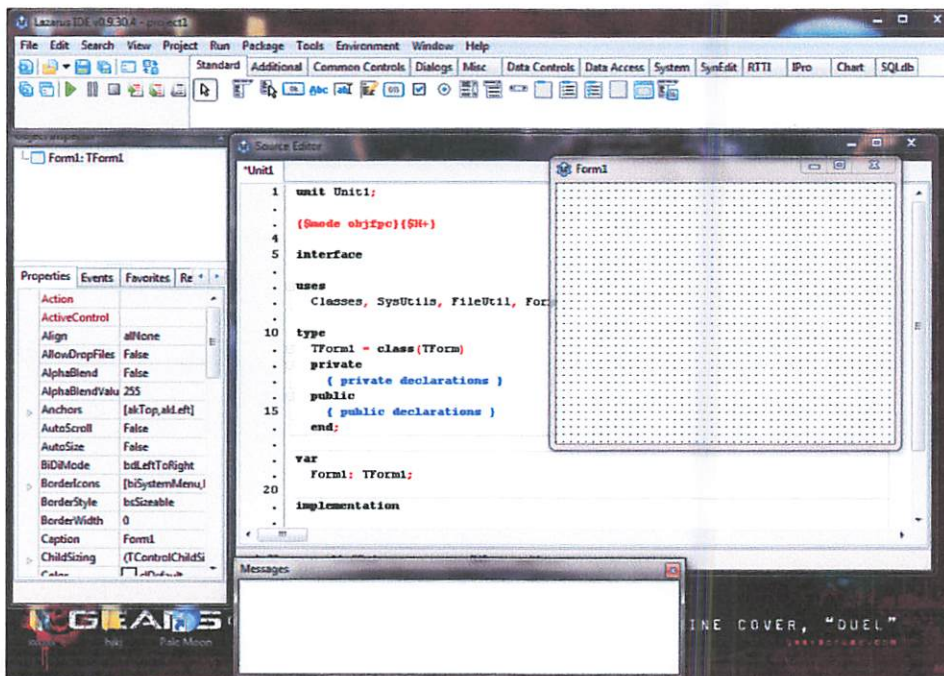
Lazarus IDE v0.9.30.4 - project1

File Edit Search View Project Run Package Tools Environment Window Help

Standard Additional Common Controls Dialogs Misc Data Controls Data Access System SynEdit RTTI IPro Chart SQLdb

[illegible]

Form1: TForm1

Properties Events Favorites Re

| | |
|---|---|
| Action | |
| ActiveControl | |
| Align | alNone |
| AllowDropFiles | False |
| AlphaBlend | False |
| AlphaBlendValu | 255 |
| Anchors | [akTop,akLeft] |
| AutoScroll | False |
| AutoSize | False |
| BiDiMode | bdLeftToRight |
| BorderIcons | [biSystemMenu,I |
| BorderStyle | bsSizeable |
| BorderWidth | 0 |
| Caption | Form1 |
| ChildSizing | (TControlChildSi |
| Color | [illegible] |

Source Editor

*Unit1

1 unit Unit1;

{$mode objfpc}{$H+}

4

5 interface

uses
Classes, SysUtils, FileUtil, For

10 type
TForm1 = class(TForm)
private
{ private declarations }
public
15 { public declarations }
end;

var
Form1: TForm1;
20

implementation

Form1

Messages

GEARS

INE COVER, "DUEL"

Pale Moon